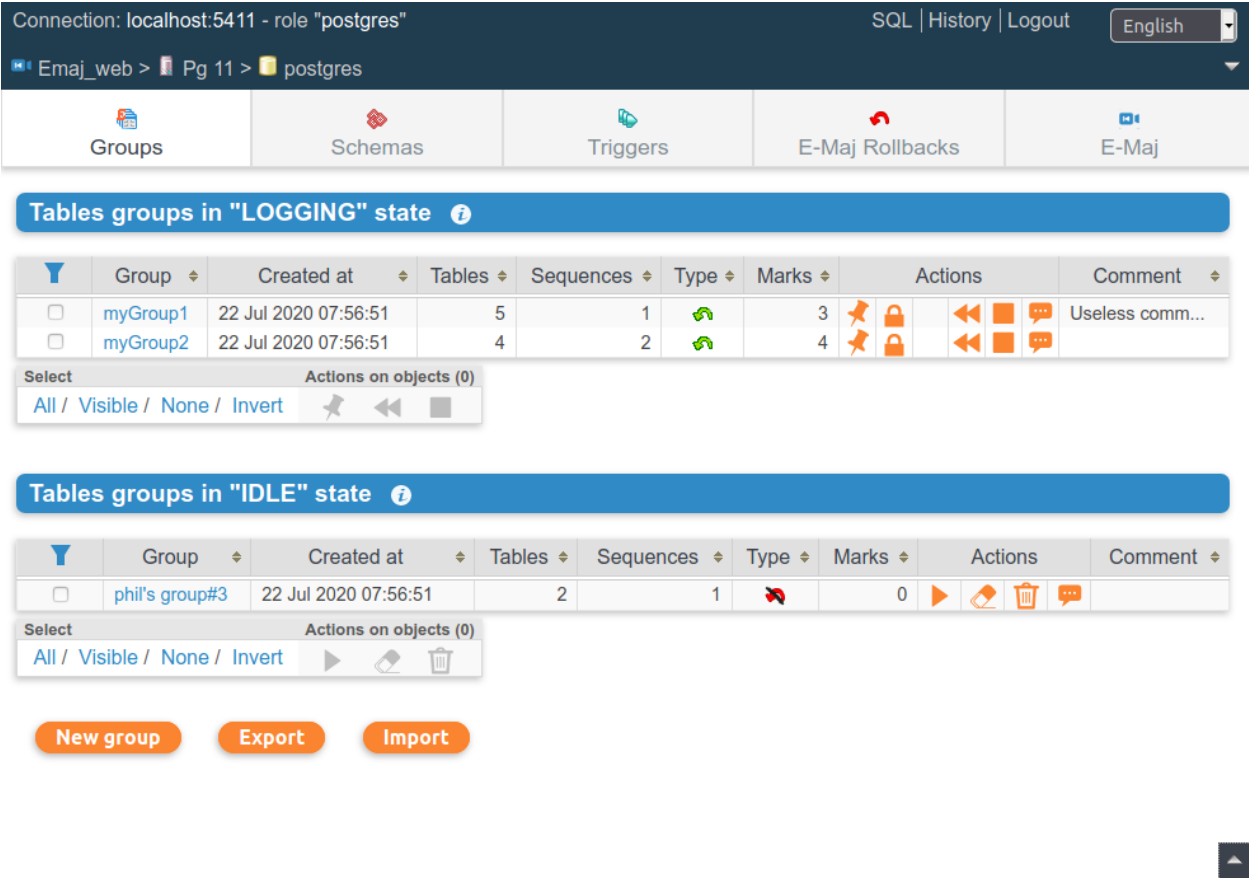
Connection: localhost:5411 - role "postgres"

SQL | History | Logout

English

Emaj_web > Pg 11 > postgres

Groups | Schemas | Triggers | E-Maj Rollbacks | E-Maj

Tables groups in "LOGGING" state

| | Group | Created at | Tables | Sequences | Type | Marks | Actions | Comment |
|---|---|---|---|---|---|---|---|---|
| | myGroup1 | 22 Jul 2020 07:56:51 | 5 | 1 | | 3 | | Useless comm... |
| | myGroup2 | 22 Jul 2020 07:56:51 | 4 | 2 | | 4 | | |

Select
All / Visible / None / Invert

Actions on objects (0)

Tables groups in "IDLE" state

| | Group | Created at | Tables | Sequences | Type | Marks | Actions | Comment |
|---|---|---|---|---|---|---|---|---|
| | phil's group#3 | 22 Jul 2020 07:56:51 | 2 | 1 | | 0 | | |

Select
All / Visible / None / Invert

Actions on objects (0)

New group
Export
Import